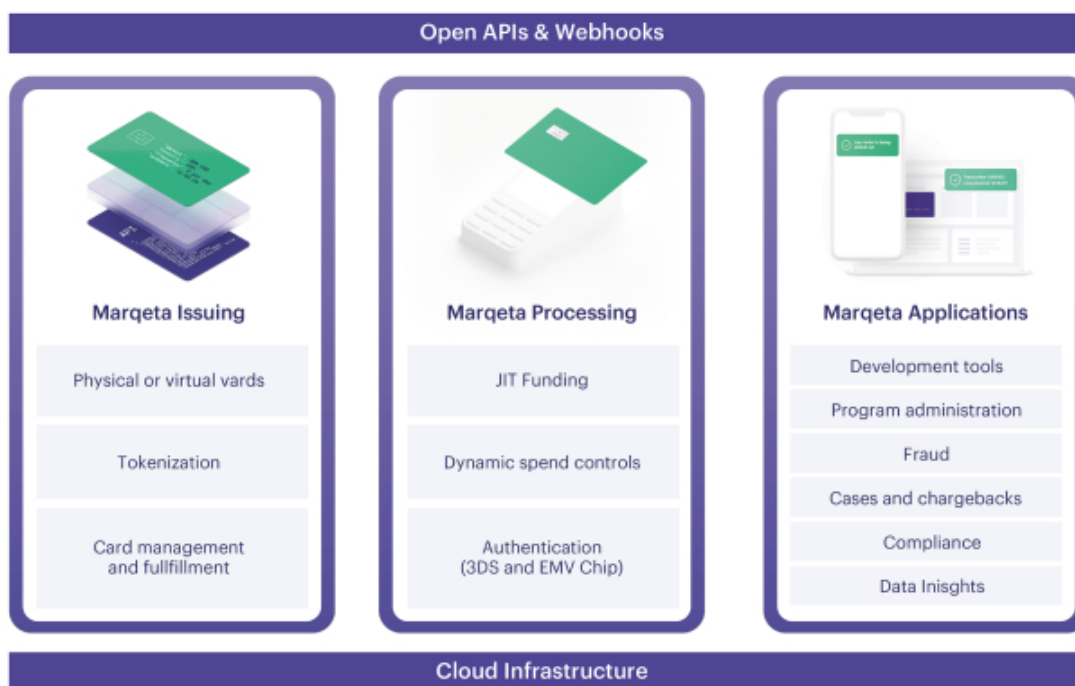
Open APIs & Webhooks

Marqeta Issuing

Physical or virtual vards

Tokenization

Card management and fullfillment

Marqeta Processing

JIT Funding

Dynamic spend controls

Authentication (3DS and EMV Chip)

Marqeta Applications

Development tools

Program administration

Fraud

Cases and chargebacks

Compliance

Data Inisghts

Cloud Infrastructure